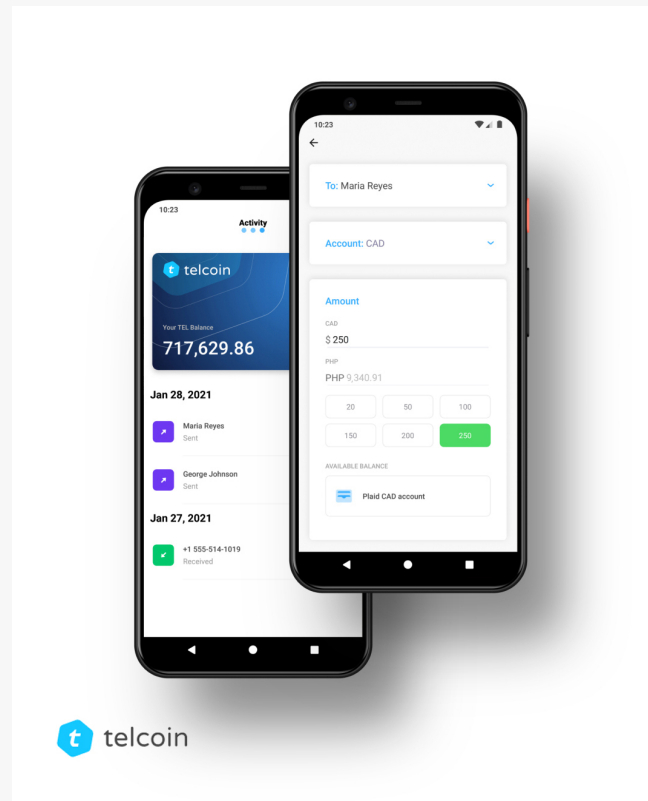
10:23

Activity

telcoin

Your TEL Balance

717,629.86

Jan 28, 2021

Maria Reyes
Sent

George Johnson
Sent

Jan 27, 2021

+1 555-514-1019
Received

10:23

To: Maria Reyes

Account: CAD

Amount

CAD

$ 250

PHP

PHP 9,340.91

| 20 | 50 | 100 |
|---|---|---|
| 150 | 200 | 250 |

AVAILABLE BALANCE

Plaid CAD account

telcoin